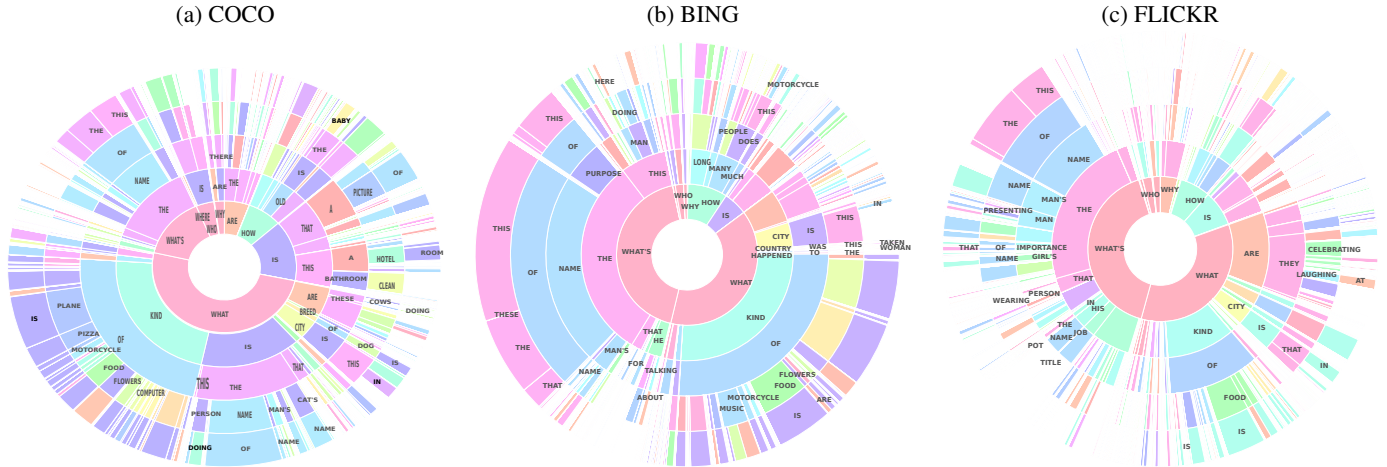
(a) COCO

(b) BING

(c) FLICKR

BABY
THIS
THE
THERE
ARE
WHY
THE
OF
THE
IS
OLD
PICTURE
OF
NAME
IS
WHERE
WHO
ARE
HOW
THAT
A
WHAT'S
IS
THIS
A
HOTEL
ROOM
BATHROOM
CLEAN
ARE
THESE
COWS
DOING
PLANE
BREED
IS
KIND
WHAT
CITY
OF
PIZZA
IS
DOG
OF
IS
MOTORCYCLE
THIS
IS
FOOD
THAT
IN
FLOWERS
THIS
COMPUTER
THE
CAT'S
PERSON
NAME
MAN'S
NAME
NAME
DOING
OF

HERE
MOTORCYCLE
THIS
DOING
THIS
MAN
PEOPLE
DOES
LONG
MANY
MUCH
OF
PURPOSE
THIS
WHO
WHY
HOW
THIS
IS
IN
IS
THIS
CITY
THIS
TAKEN
WHAT'S
COUNTRY
HAPPENED
WAS
TO
THE
WOMAN
OF
NAME
THE
WHAT
THESE
KIND
THAT
HE
THE
MAN'S
OF
NAME
FOR
TALKING
FLOWERS
THAT
FOOD
ARE
ABOUT
MOTORCYCLE
MUSIC
IS

THIS
THE
OF
NAME
WHO
WHY
NAME
MAN'S
HOW
PRESENTING
THE
IS
MAN
THAT
OF
IMPORTANCE
WHAT'S
ARE
THEY
CELEBRATING
NAME
GIRL'S
WHAT
LAUGHING
AT
THAT
WEARING
PERSON
CITY
IN
HIS
IS
JOB
THE
KIND
NAME
THAT
POT
IN
TITLE
OF
FOOD
IS
IS